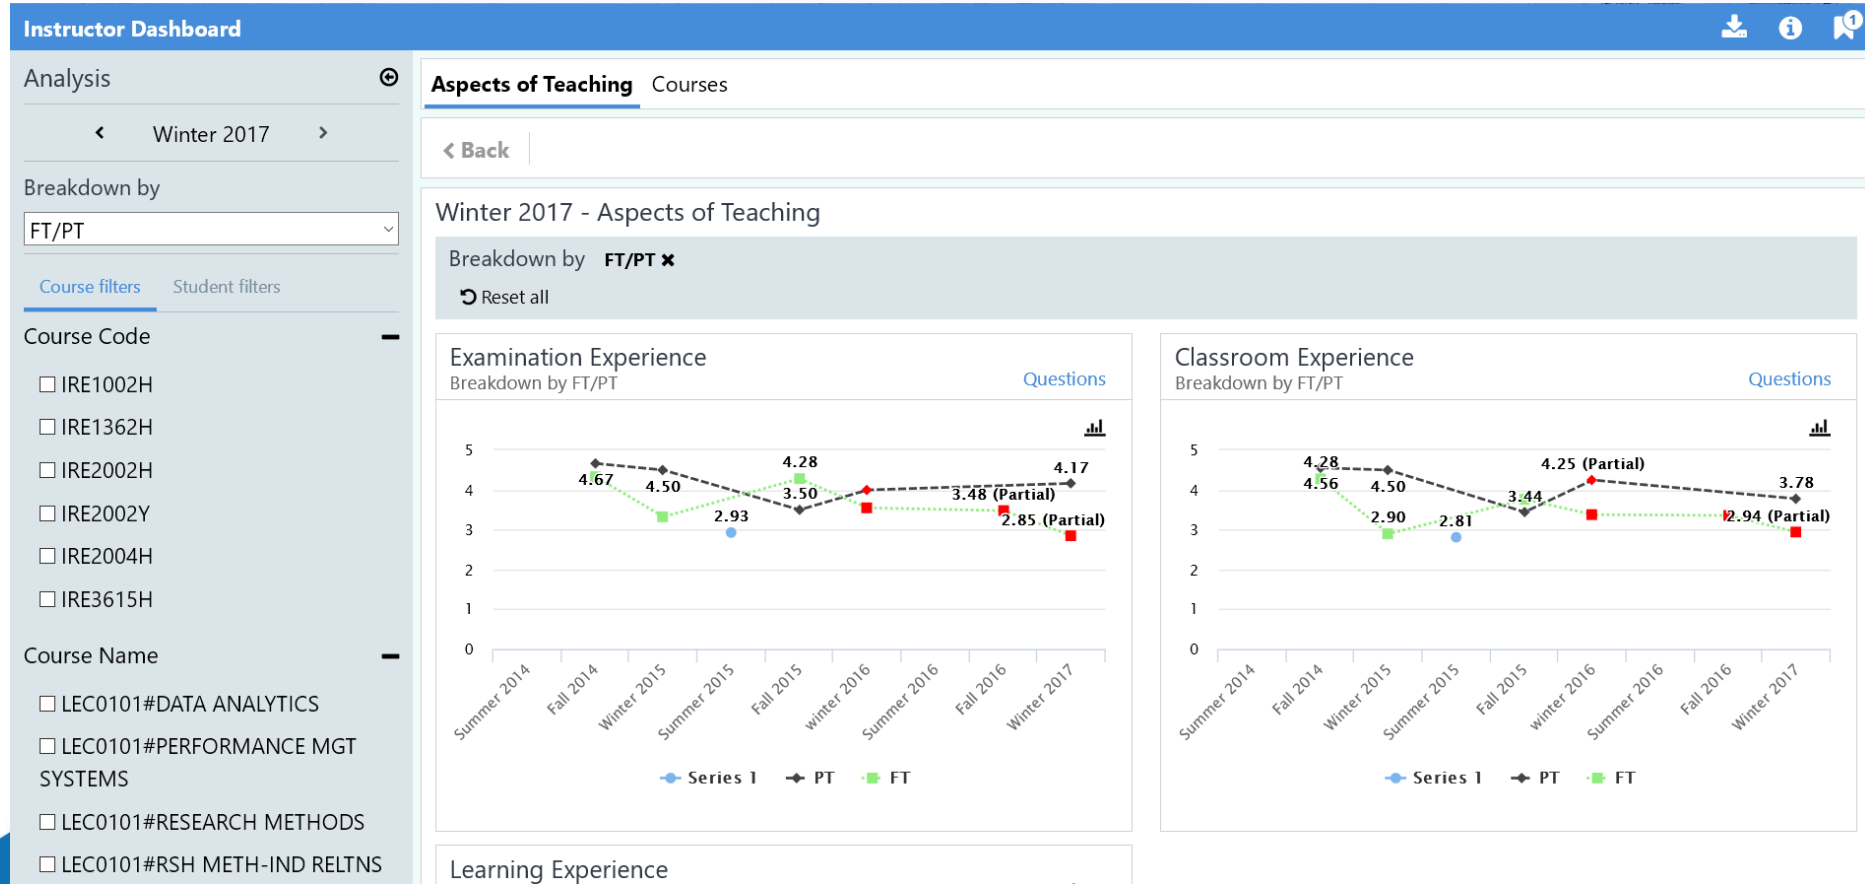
Instructor Dashboard

Analysis

Winter 2017

Breakdown by

FT/PT

Course filters Student filters

Course Code

☐ IRE1002H
☐ IRE1362H
☐ IRE2002H
☐ IRE2002Y
☐ IRE2004H
☐ IRE3615H

Course Name

☐ LEC0101#DATA ANALYTICS
☐ LEC0101#PERFORMANCE MGT SYSTEMS
☐ LEC0101#RESEARCH METHODS
☐ LEC0101#RSH METH-IND RELTNS

Aspects of Teaching Courses

Back

Winter 2017 - Aspects of Teaching

Breakdown by FT/PT ✖

Reset all

Examination Experience
Breakdown by FT/PT
Questions

5 4 3 2 1 0

4.67 4.50 2.93 4.28 3.50 3.48 (Partial) 4.17 2.85 (Partial)

Summer 2014 Fall 2014 Winter 2015 Summer 2015 Fall 2015 winter 2016 Summer 2016 Fall 2016 Winter 2017

Series 1 PT FT

Classroom Experience
Breakdown by FT/PT
Questions

5 4 3 2 1 0

4.28 4.56 4.50 2.90 2.81 3.44 4.25 (Partial) 3.78 2.94 (Partial)

Summer 2014 Fall 2014 Winter 2015 Summer 2015 Fall 2015 winter 2016 Summer 2016 Fall 2016 Winter 2017

Series 1 PT FT

Learning Experience